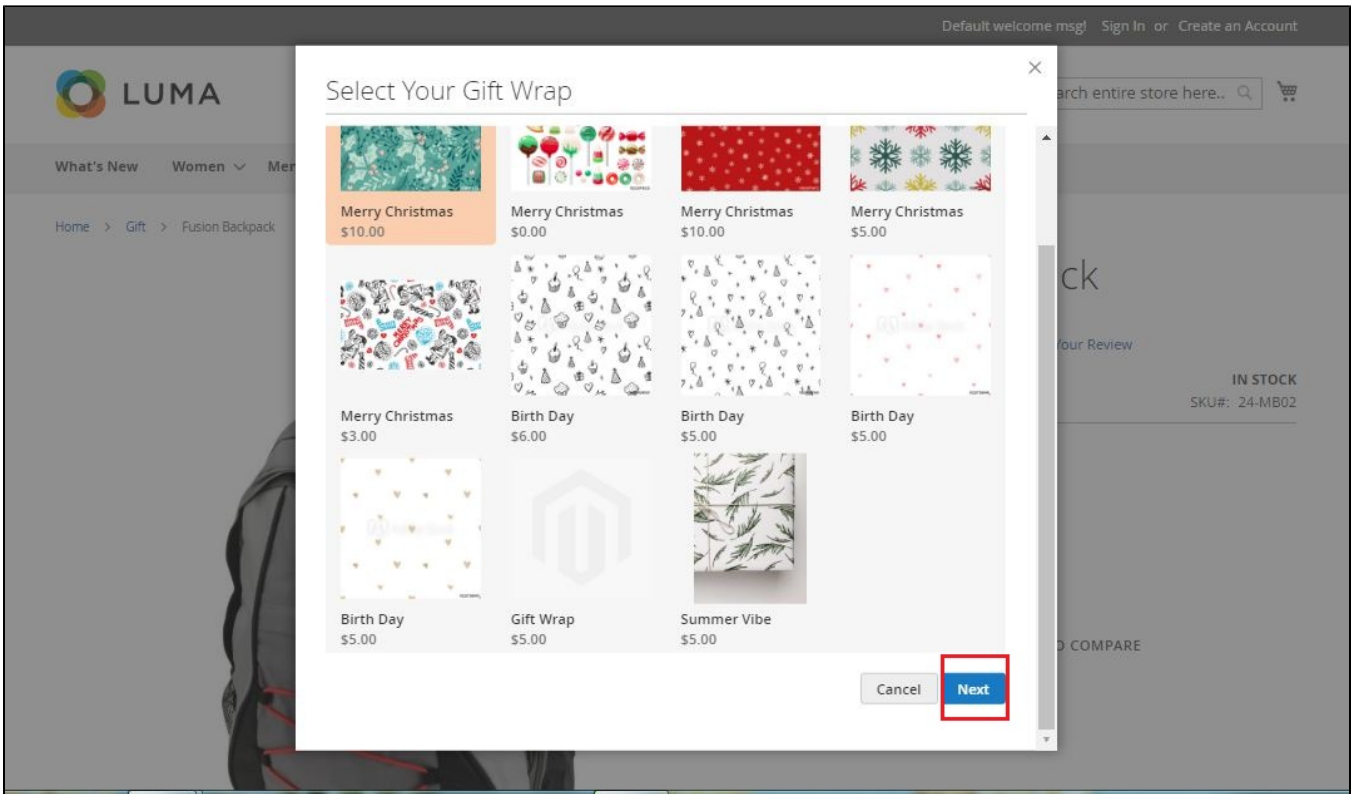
Default welcome msg! Sign In or Create an Account

LUMA

arch entire store here..

What's New Women Mer

Home > Gift > Fusion Backpack

ck

Your Review

IN STOCK
SKU#: 24-MB02

COMPARE

Select Your Gift Wrap

×

Merry Christmas
$10.00

Merry Christmas
$0.00

Merry Christmas
$10.00

Merry Christmas
$5.00

Merry Christmas
$3.00

Birth Day
$6.00

Birth Day
$5.00

Birth Day
$5.00

Birth Day
$5.00

Gift Wrap
$5.00

Summer Vibe
$5.00

Cancel Next